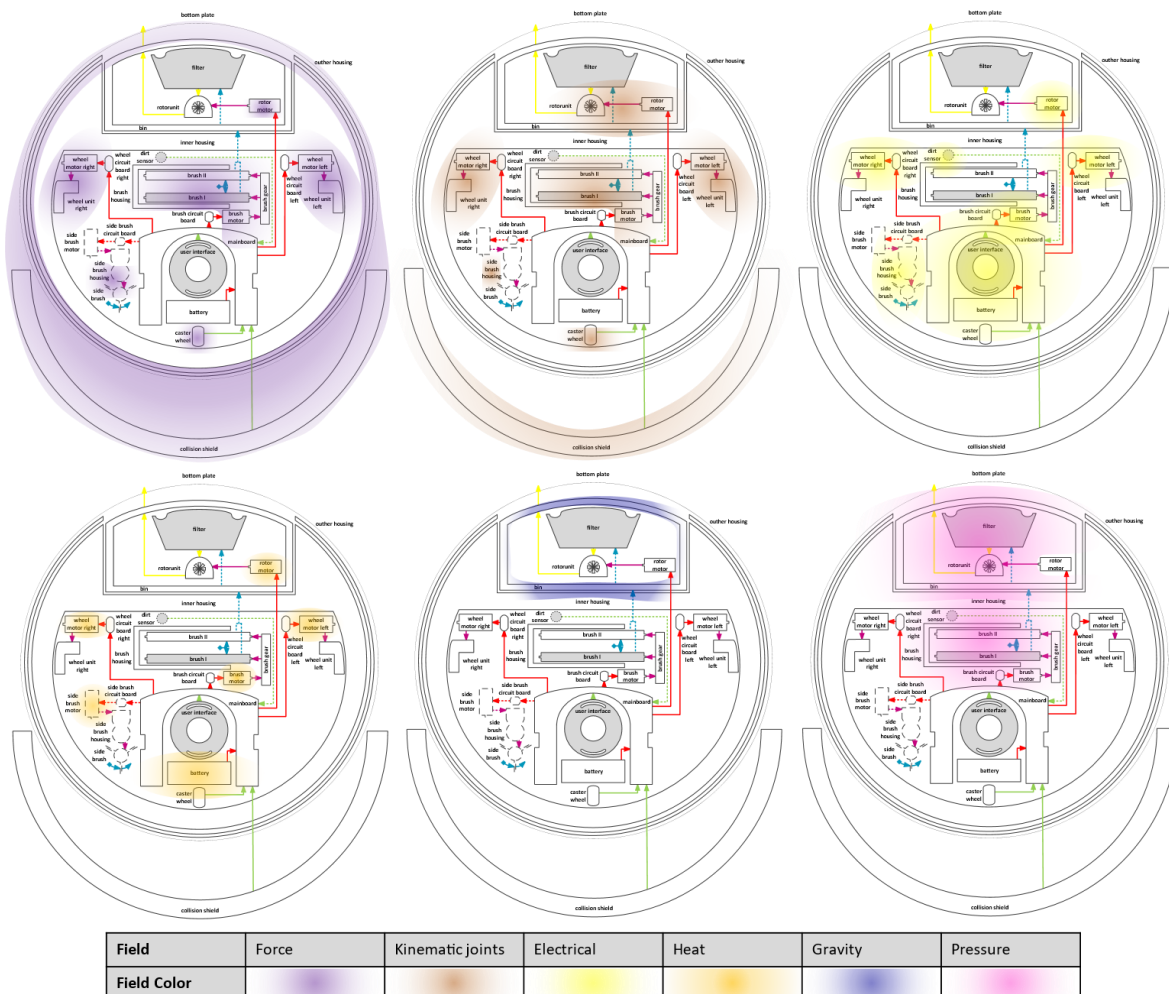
bottom plate
outher housing
filter
rotorunit
rotor motor
bin
inner housing
wheel motor right
wheel circuit board right
dirt sensor
wheel motor left
brush II
brush housing
brush I
brush gear
wheel circuit board left
wheel unit right
wheel unit left
side brush circuit board
brush circuit board
brush motor
side brush motor
mainboard
user interface
side brush housing
side brush
battery
caster wheel
collision shield

bottom plate
outher housing
filter
rotorunit
rotor motor
bin
inner housing
wheel motor right
wheel circuit board right
dirt sensor
wheel motor left
brush II
brush housing
brush I
brush gear
wheel circuit board left
wheel unit right
wheel unit left
side brush circuit board
brush circuit board
brush motor
side brush motor
mainboard
user interface
side brush housing
side brush
battery
caster wheel
collision shield

bottom plate
outher housing
filter
rotorunit
rotor motor
bin
inner housing
wheel motor right
wheel circuit board right
dirt sensor
wheel motor left
brush II
brush housing
brush I
brush gear
wheel circuit board left
wheel unit right
wheel unit left
side brush circuit board
brush circuit board
brush motor
side brush motor
mainboard
user interface
side brush housing
side brush
battery
caster wheel
collision shield

bottom plate
outher housing
filter
rotorunit
rotor motor
bin
inner housing
wheel motor right
wheel circuit board right
dirt sensor
wheel motor left
brush II
brush housing
brush I
brush gear
wheel circuit board left
wheel unit right
wheel unit left
side brush circuit board
brush circuit board
brush motor
side brush motor
mainboard
user interface
side brush housing
side brush
battery
caster wheel
collision shield

bottom plate
outher housing
filter
rotorunit
rotor motor
bin
inner housing
wheel motor right
wheel circuit board right
dirt sensor
wheel motor left
brush II
brush housing
brush I
brush gear
wheel circuit board left
wheel unit right
wheel unit left
side brush circuit board
brush circuit board
brush motor
side brush motor
mainboard
user interface
side brush housing
side brush
battery
caster wheel
collision shield

bottom plate
outher housing
filter
rotorunit
rotor motor
bin
inner housing
wheel motor right
wheel circuit board right
dirt sensor
wheel motor left
brush II
brush housing
brush I
brush gear
wheel circuit board left
wheel unit right
wheel unit left
side brush circuit board
brush circuit board
brush motor
side brush motor
mainboard
user interface
side brush housing
side brush
battery
caster wheel
collision shield

| Field | Force | Kinematic joints | Electrical | Heat | Gravity | Pressure |
|---|---|---|---|---|---|---|
| Field Color | | | | | | |